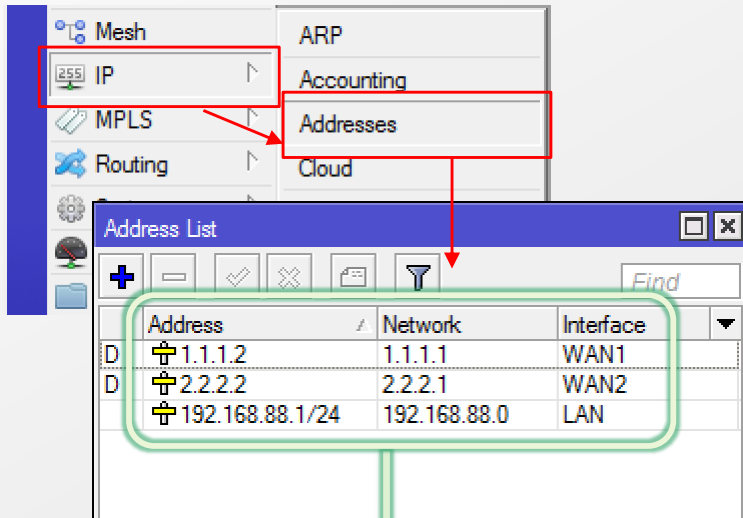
Mesh
IP
MPLS
Routing

ARP
Accounting
Addresses
Cloud

Address List

Find

| | Address | Network | Interface |
|---|---|---|---|
| D | 1.1.1.2 | 1.1.1.1 | WAN1 |
| D | 2.2.2.2 | 2.2.2.1 | WAN2 |
| | 192.168.88.1/24 | 192.168.88.0 | LAN |